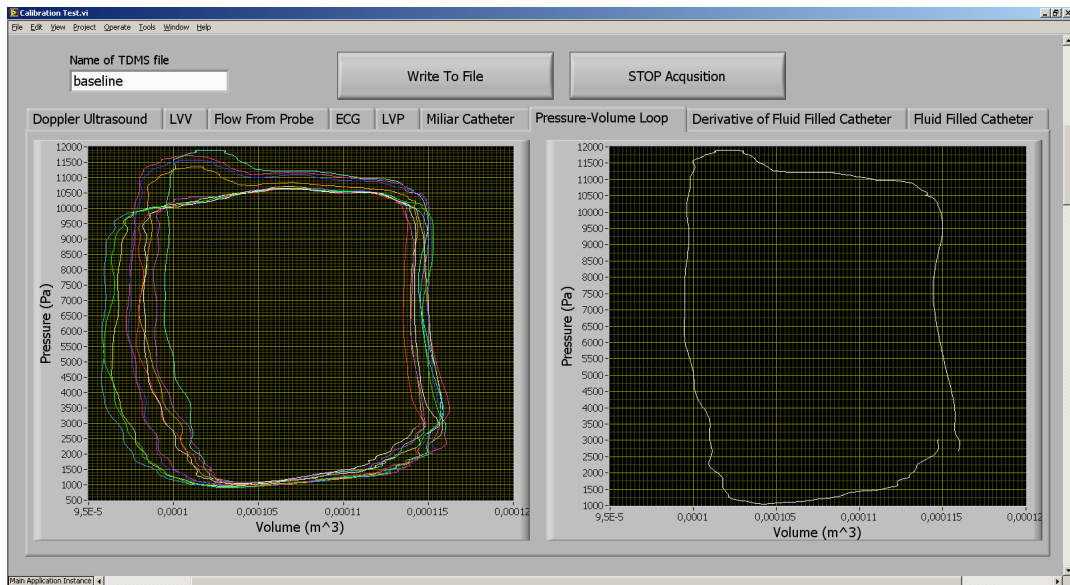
Calibration Test.vi

File Edit View Project Operate Tools Window Help

Name of TDMS file

baseline

Write To File

STOP Acqusition

Doppler Ultrasound | LVV | Flow From Probe | ECG | LVP | Miliar Catheter | Pressure-Volume Loop | Derivative of Fluid Filled Catheter | Fluid Filled Catheter

12000
11500
11000
10500
10000
9500
9000
8500
8000
7500
7000
6500
6000
5500
5000
4500
4000
3500
3000
2500
2000
1500
1000
500

Pressure (Pa)

9,5E-5 0,0001 0,000105 0,00011 0,000115 0,00012

Volume (m^3)

12000
11500
11000
10500
10000
9500
9000
8500
8000
7500
7000
6500
6000
5500
5000
4500
4000
3500
3000
2500
2000
1500
1000

Pressure (Pa)

9,5E-5 0,0001 0,000105 0,00011 0,000115 0,00012

Volume (m^3)

Main Application Instance